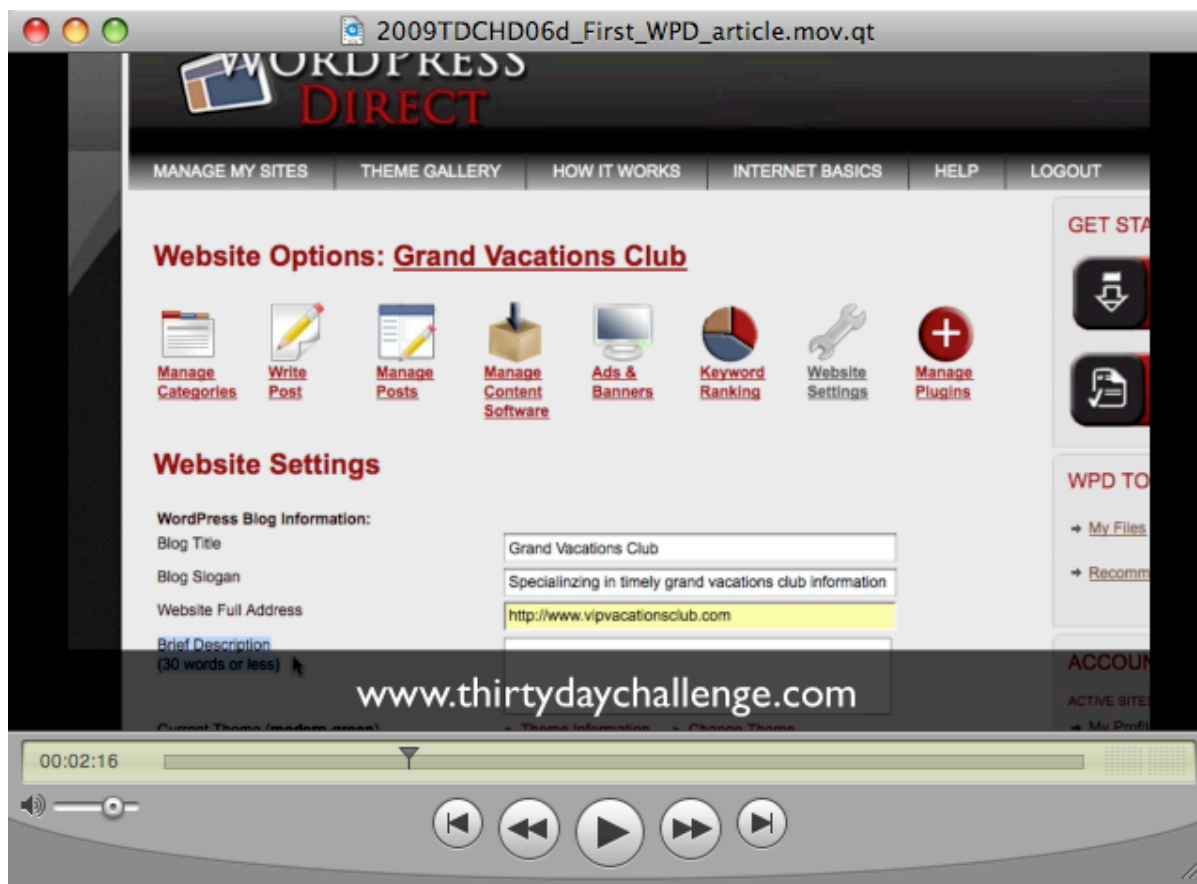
2009TDCHD06d_First_WPD_article.mov.qt

WORDPRESS DIRECT

MANAGE MY SITES | THEME GALLERY | HOW IT WORKS | INTERNET BASICS | HELP | LOGOUT

Website Options: Grand Vacations Club

Manage Categories
Write Post
Manage Posts
Manage Content Software
Ads & Banners
Keyword Ranking
Website Settings
Manage Plugins

Website Settings

WordPress Blog Information:
Blog Title
Grand Vacations Club
Blog Slogan
Specialinzing in timely grand vacations club information
Website Full Address
http://www.vipvacationsclub.com
Brief Description
(30 words or less)

Current Theme (modern green) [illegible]

GET STA

WPD TO
My Files
Recomm

ACCOUN
ACTIVE SITE
My Profi

www.thirtydaychallenge.com

00:02:16